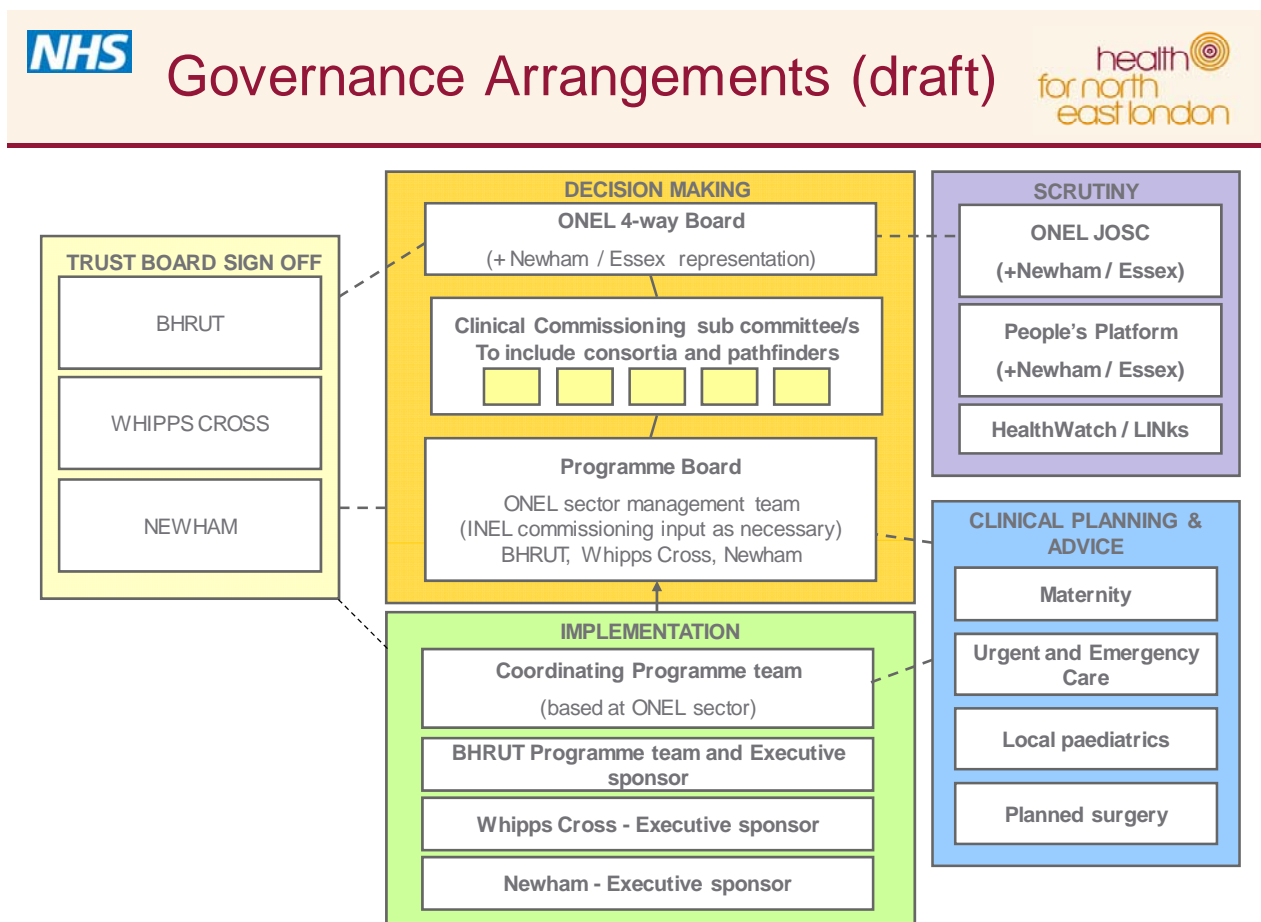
NHS

Governance Arrangements (draft)

health for north east london

TRUST BOARD SIGN OFF

BHRUT

WHIPPS CROSS

NEWHAM

DECISION MAKING

ONEL 4-way Board

(+ Newham / Essex representation)

Clinical Commissioning sub committee/s To include consortia and pathfinders

Programme Board

ONEL sector management team (INEL commissioning input as necessary) BHRUT, Whipps Cross, Newham

IMPLEMENTATION

Coordinating Programme team

(based at ONEL sector)

BHRUT Programme team and Executive sponsor

Whipps Cross - Executive sponsor

Newham - Executive sponsor

SCRUTINY

ONEL JOSC

(+Newham / Essex)

People's Platform

(+Newham / Essex)

HealthWatch / LINks

CLINICAL PLANNING & ADVICE

Maternity

Urgent and Emergency Care

Local paediatrics

Planned surgery